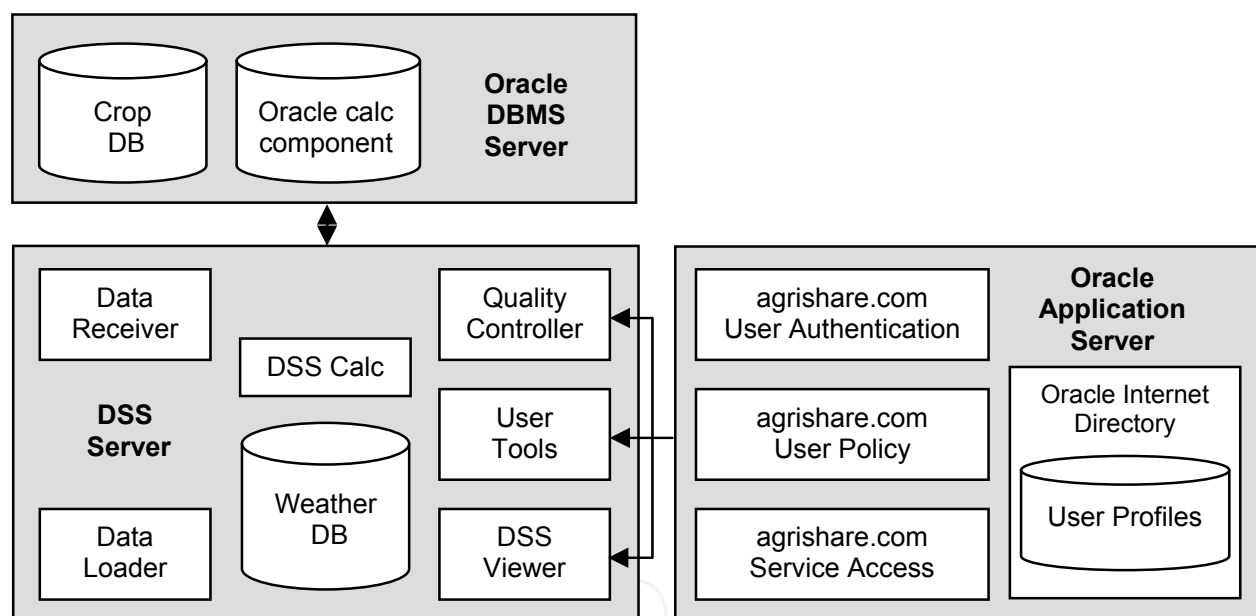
Crop DB

Oracle calc component

Oracle DBMS Server

Data Receiver

Quality Controller

DSS Calc

DSS Server

User Tools

Weather DB

Data Loader

DSS Viewer

agrishare.com User Authentication

Oracle Application Server

agrishare.com User Policy

Oracle Internet Directory

User Profiles

agrishare.com Service Access